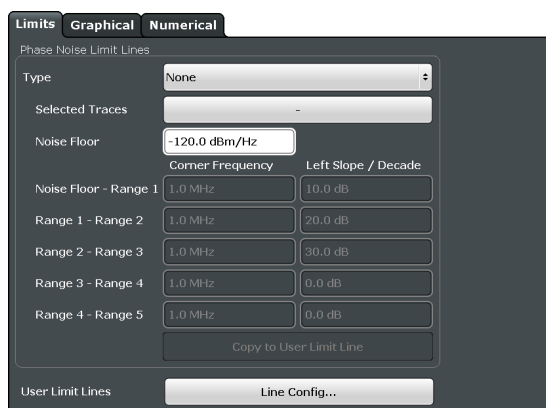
Limits Graphical Numerical

Phase Noise Limit Lines

Type None

Selected Traces -

Noise Floor -120.0 dBm/Hz

| | Corner Frequency | Left Slope / Decade |
|---|---|---|
| Noise Floor - Range 1 | 1.0 MHz | 10.0 dB |
| Range 1 - Range 2 | 1.0 MHz | 20.0 dB |
| Range 2 - Range 3 | 1.0 MHz | 30.0 dB |
| Range 3 - Range 4 | 1.0 MHz | 0.0 dB |
| Range 4 - Range 5 | 1.0 MHz | 0.0 dB |

Copy to User Limit Line

User Limit Lines Line Config...